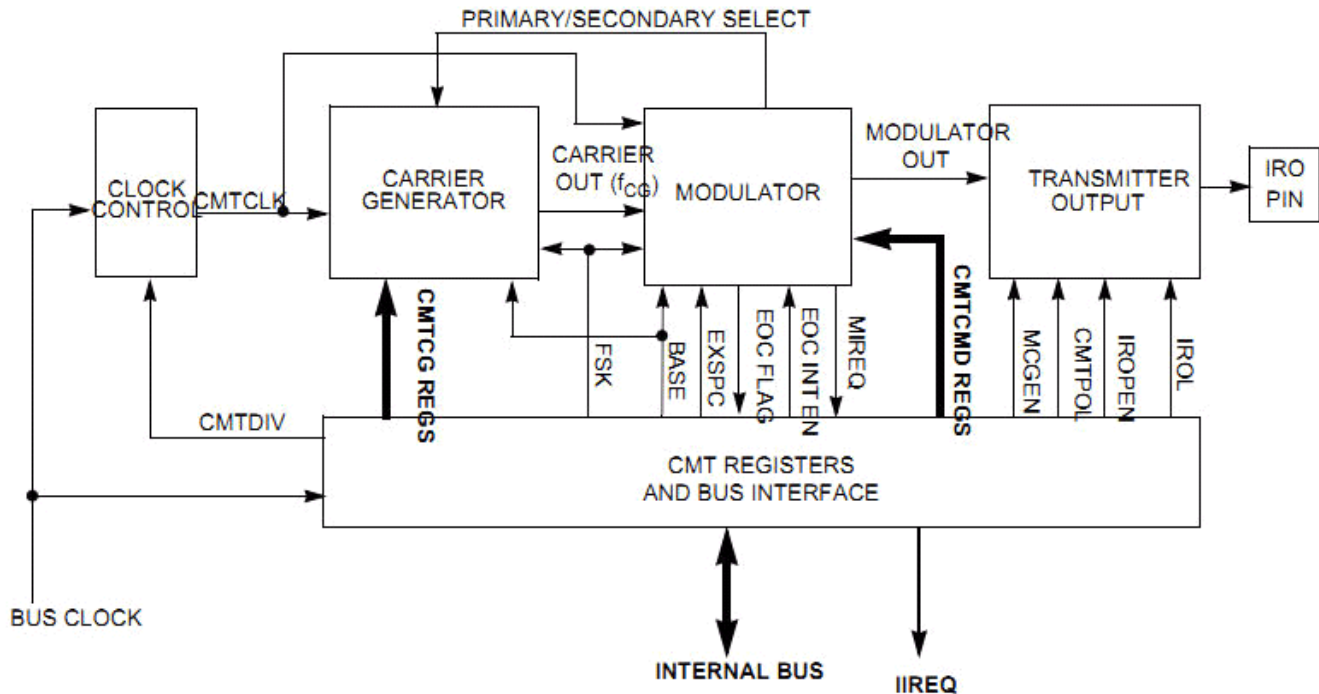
PRIMARY/SECONDARY SELECT

CLOCK CONTROL

CMTCLK

CARRIER GENERATOR

CARRIER OUT ($f_{CG}$)

MODULATOR

MODULATOR OUT

TRANSMITTER OUTPUT

IRO PIN

CMTCG REGS

FSK

BASE

EXSPC

EOC FLAG

EOC INT EN

MIREQ

CMTCMD REGS

MCGEN

CMTPOL

IROPEN

IROL

CMTDIV

CMT REGISTERS AND BUS INTERFACE

BUS CLOCK

INTERNAL BUS

IIREQ